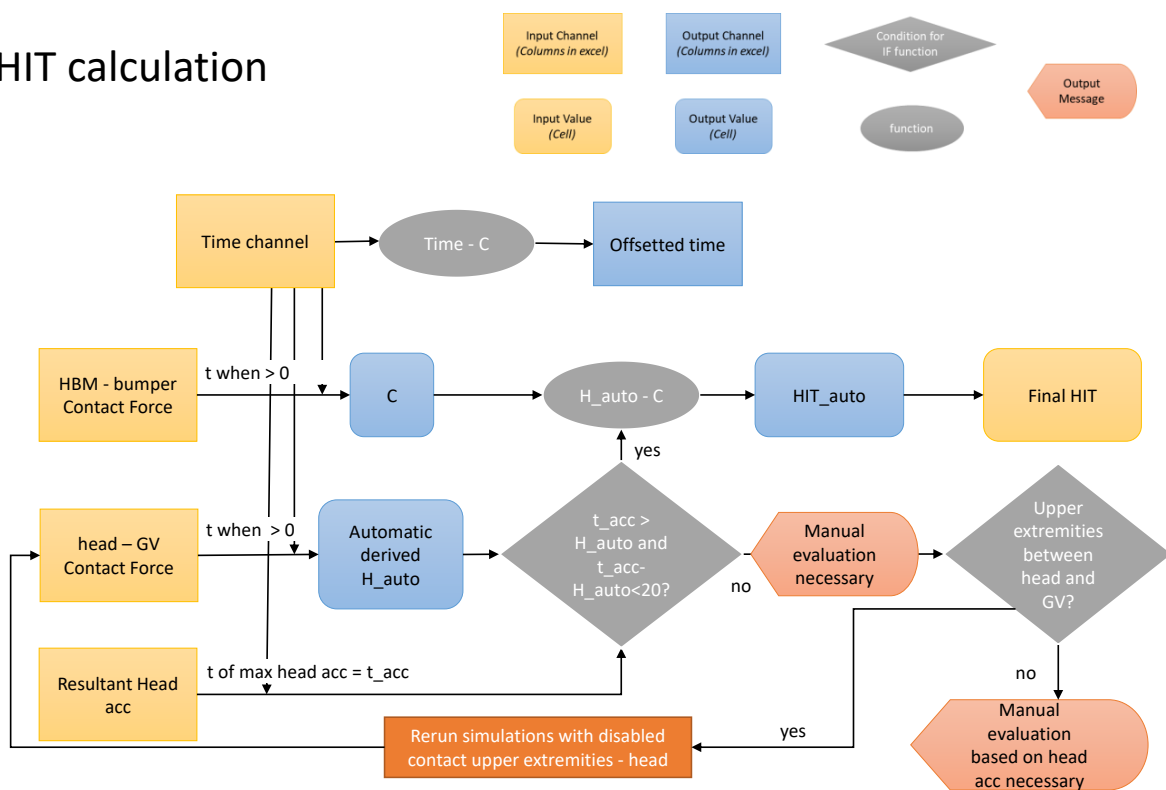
HIT calculation

Input Channel
(Columns in excel)

Output Channel
(Columns in excel)

Condition for IF function

Output Message

Input Value
(Cell)

Output Value
(Cell)

function

Time channel

Time - C

Offsetted time

HBM - bumper Contact Force

t when > 0

C

H_auto - C

HIT_auto

Final HIT

yes

head – GV Contact Force

t when > 0

Automatic derived H_auto

t_acc > H_auto and t_acc-H_auto<20?

Manual evaluation necessary

Upper extremities between head and GV?

no

Resultant Head acc

t of max head acc = t_acc

no

Rerun simulations with disabled contact upper extremities - head

yes

Manual evaluation based on head acc necessary